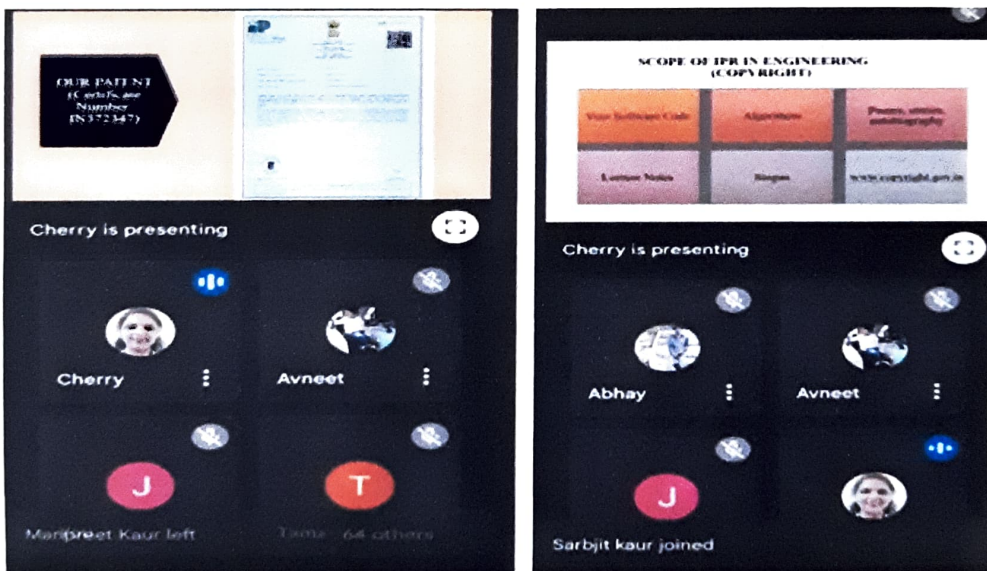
OUR PATENT
(Certificate Number IN372347)

Cherry is presenting

Cherry

Avneet

J

T

Manpreet Kaur left

Tama · 64 others

SCOPE OF IPR IN ENGINEERING
(COPYRIGHT)

| Your Software Code | Algorithms | Poems, stories, autobiography |
|---|---|---|
| Lecture Notes | Slogans | www.copyright.gov.in |

Cherry is presenting

Abhay

Avneet

J

Sarbjit kaur joined